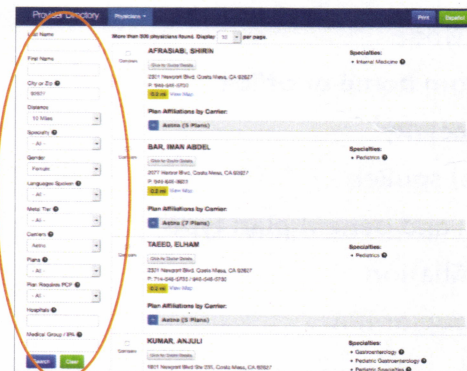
Provider Directory Physicians Print Español

Last Name

First Name

City or Zip
92601

Distance
10 Miles

Specialty
- All -

Gender
Female

Languages Spoken
- All -

Metal Tier
- All -

Carriers
Aetna

Plans
- All -

Plan Requires PCP
- All -

Hospitals

Medical Group / IPA

Search Clear

More than 500 physicians found. Display 10 per page.

Compare
AFRASIABI, SHIRIN
Click for Doctor Details
2301 Newport Blvd, Costa Mesa, CA 92627
P: 949-646-0750
0.2 mi View Map
Plan Affiliations by Carrier:
Aetna (5 Plans)
Specialties:
• Internal Medicine

Compare
BAR, IMAN ABDEL
Click for Doctor Details
2077 Harbor Blvd, Costa Mesa, CA 92627
P: 949-645-9677
0.2 mi View Map
Plan Affiliations by Carrier:
Aetna (7 Plans)
Specialties:
• Pediatrics

Compare
TAEED, ELHAM
Click for Doctor Details
2301 Newport Blvd, Costa Mesa, CA 92627
P: 714-646-0750 / 949-646-0750
0.4 mi View Map
Plan Affiliations by Carrier:
Aetna (5 Plans)
Specialties:
• Pediatrics

Compare
KUMAR, ANJULI
Click for Doctor Details
1601 Newport Blvd Ste 205, Costa Mesa, CA 92627
Specialties:
• Gastroenterology
• Pediatric Gastroenterology
• Pediatric Specialties